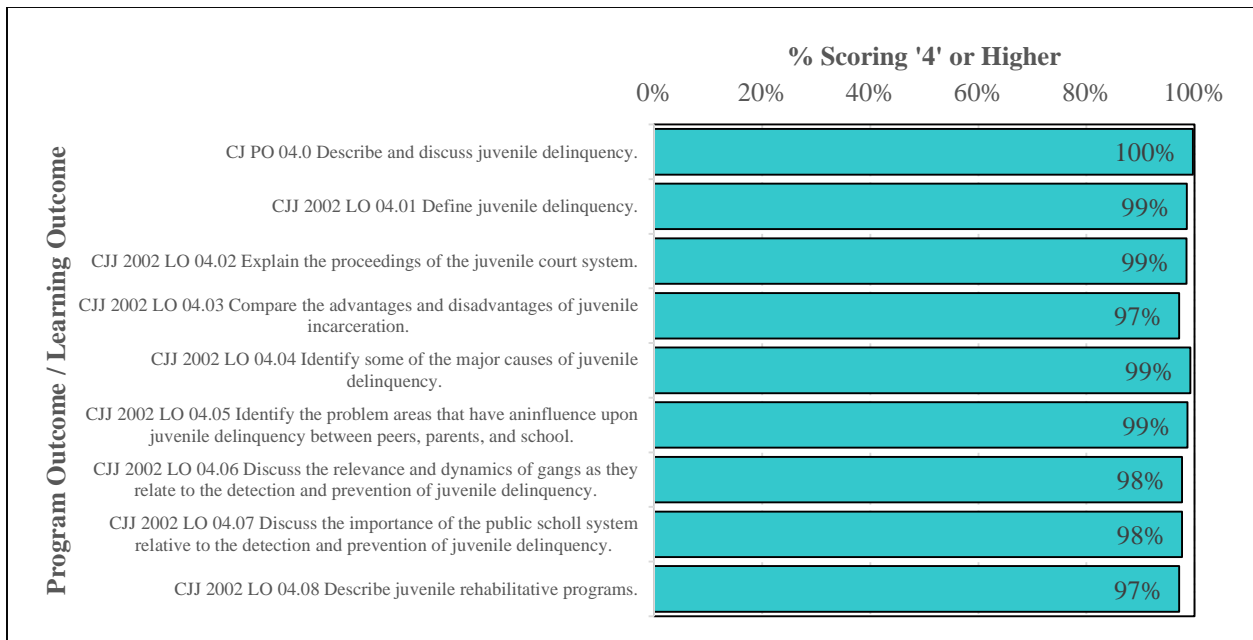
% Scoring '4' or Higher

0% 20% 40% 60% 80% 100%

Program Outcome / Learning Outcome

CJ PO 04.0 Describe and discuss juvenile delinquency. 100%

CJJ 2002 LO 04.01 Define juvenile delinquency. 99%

CJJ 2002 LO 04.02 Explain the proceedings of the juvenile court system. 99%

CJJ 2002 LO 04.03 Compare the advantages and disadvantages of juvenile incarceration. 97%

CJJ 2002 LO 04.04 Identify some of the major causes of juvenile delinquency. 99%

CJJ 2002 LO 04.05 Identify the problem areas that have aninfluence upon juvenile delinquency between peers, parents, and school. 99%

CJJ 2002 LO 04.06 Discuss the relevance and dynamics of gangs as they relate to the detection and prevention of juvenile delinquency. 98%

CJJ 2002 LO 04.07 Discuss the importance of the public scholl system relative to the detection and prevention of juvenile delinquency. 98%

CJJ 2002 LO 04.08 Describe juvenile rehabilitative programs. 97%